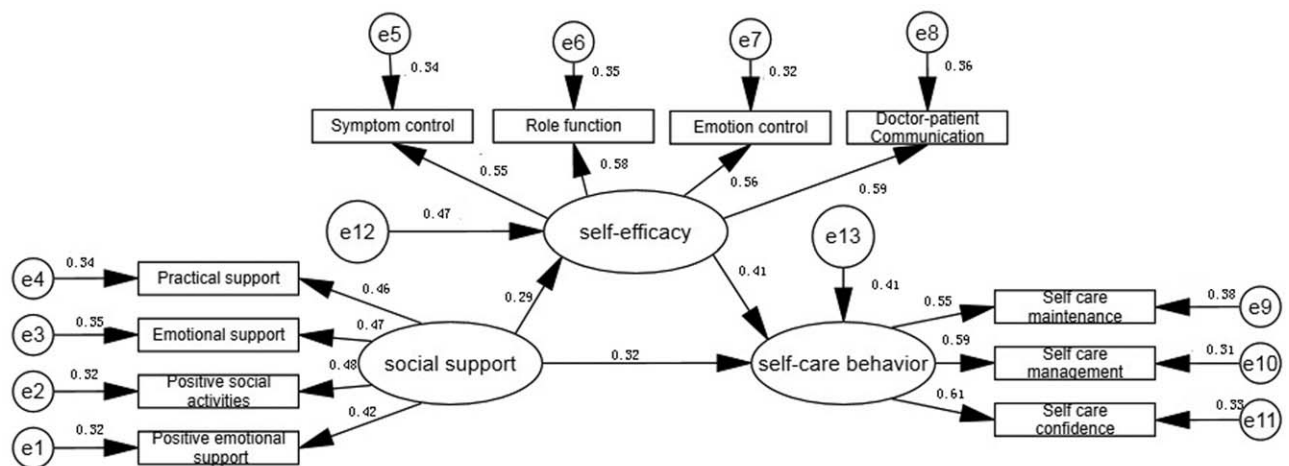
e5
0.34
e6
0.35
e7
0.32
e8
0.36
Symptom control
Role function
Emotion control
Doctor-patient Communication
0.55
0.58
0.56
0.59
e12
0.47
self-efficacy
e13
0.41
0.41
e4
0.34
Practical support
e3
0.35
Emotional support
e2
0.32
Positive social activities
e1
0.32
Positive emotional support
0.46
0.47
0.48
0.42
0.29
social support
0.32
self-care behavior
0.55
0.59
0.61
Self care maintenance
Self care management
Self care confidence
0.38
0.31
0.33
e9
e10
e11